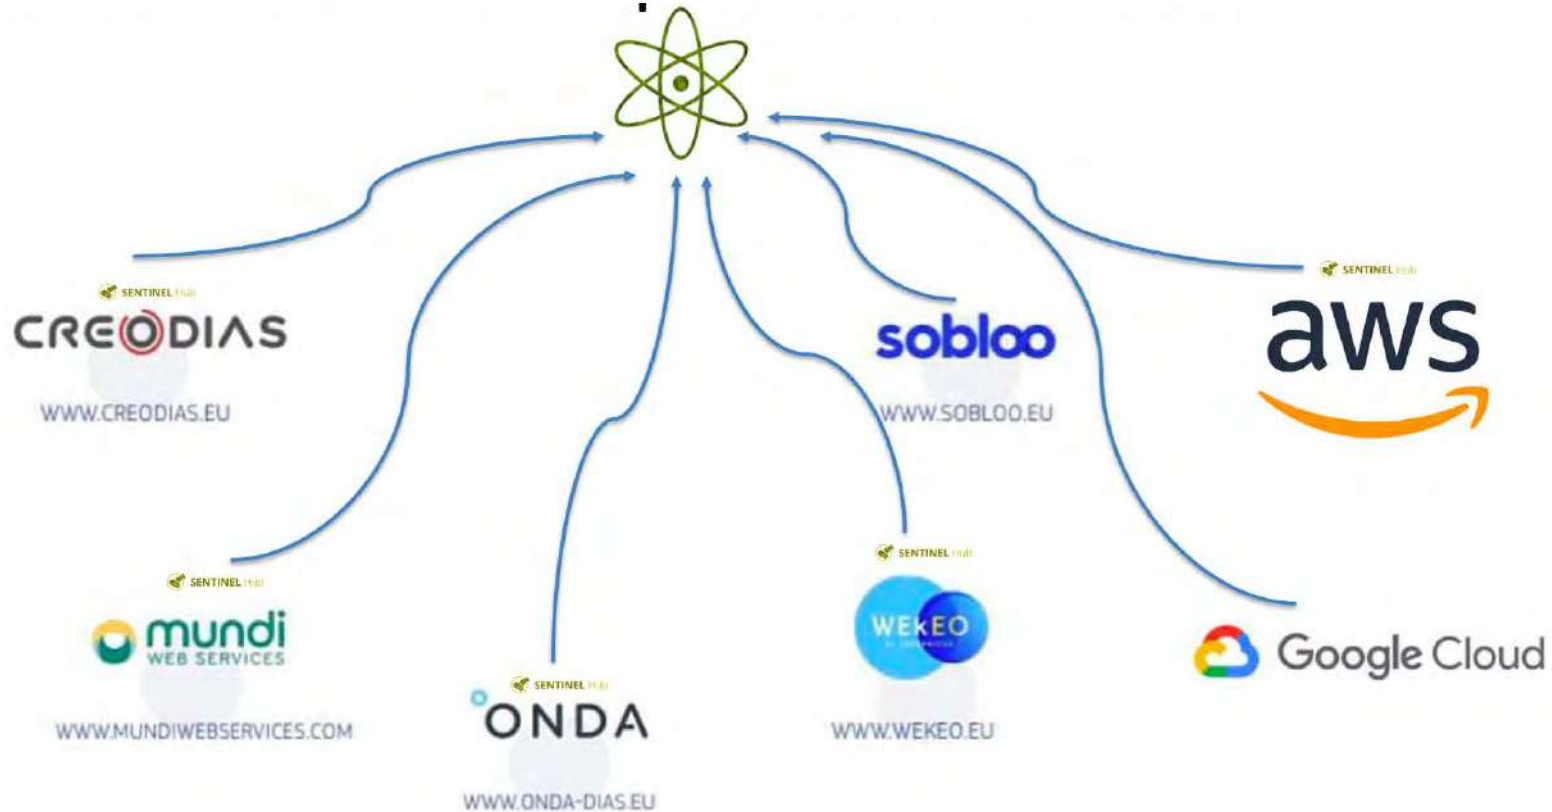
SENTINEL Hub
CREODIAS
WWW.CREODIAS.EU

SENTINEL Hub
sobloo
WWW.SOBLOO.EU

SENTINEL Hub
aws

SENTINEL Hub
mundi
WEB SERVICES
WWW.MUNDIWEBSERVICES.COM

SENTINEL Hub
ONDA
WWW.ONDA-DIAS.EU

SENTINEL Hub
WEKEO
WWW.WEKEO.EU

Google Cloud